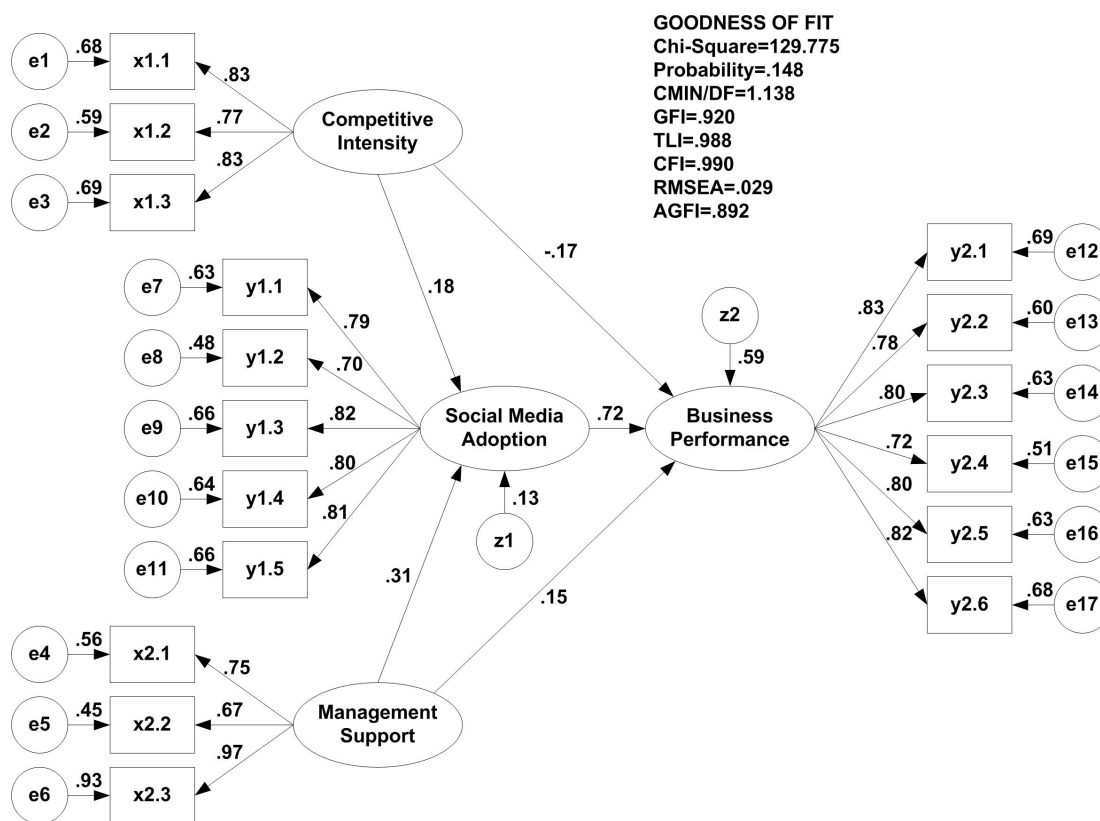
GOODNESS OF FIT
Chi-Square=129.775
Probability=.148
CMIN/DF=1.138
GFI=.920
TLI=.988
CFI=.990
RMSEA=.029
AGFI=.892

e1 .68 x1.1
e2 .59 x1.2
e3 .69 x1.3
.83
.77
.83
Competitive Intensity

e7 .63 y1.1
e8 .48 y1.2
e9 .66 y1.3
e10 .64 y1.4
e11 .66 y1.5
.79
.70
.82
.80
.81

.18
-.17

Social Media Adoption
.72
Business Performance
z1
.13
z2
.59

.83 y2.1 .69 e12
.78 y2.2 .60 e13
.80 y2.3 .63 e14
.72 y2.4 .51 e15
.80 y2.5 .63 e16
.82 y2.6 .68 e17

.31
.15

e4 .56 x2.1
e5 .45 x2.2
e6 .93 x2.3
.75
.67
.97
Management Support